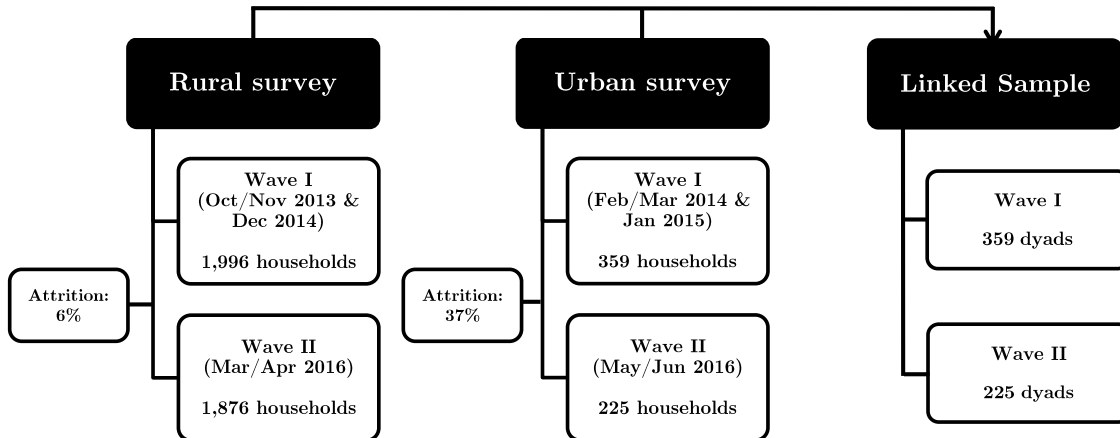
Rural survey

Wave I (Oct/Nov 2013 & Dec 2014)

1,996 households

Attrition: 6%

Wave II (Mar/Apr 2016)

1,876 households

Urban survey

Wave I (Feb/Mar 2014 & Jan 2015)

359 households

Attrition: 37%

Wave II (May/Jun 2016)

225 households

Linked Sample

Wave I

359 dyads

Wave II

225 dyads